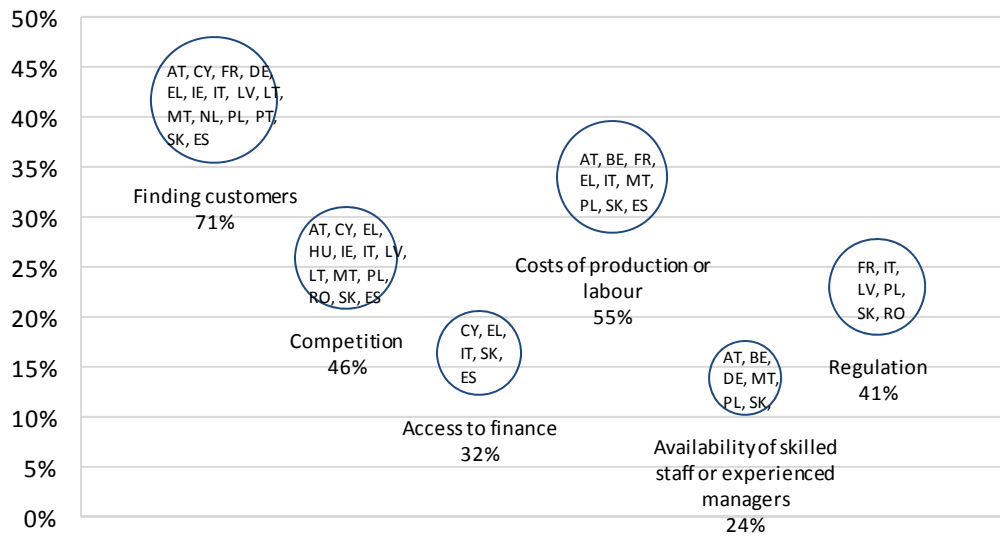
50%
45%
40%
35%
30%
25%
20%
15%
10%
5%
0%

AT, CY, FR, DE, EL, IE, IT, LV, LT, MT, NL, PL, PT, SK, ES

Finding customers
71%

AT, CY, EL, HU, IE, IT, LV, LT, MT, PL, RO, SK, ES

Competition
46%

CY, EL, IT, SK, ES

Access to finance
32%

AT, BE, FR, EL, IT, MT, PL, SK, ES

Costs of production or labour
55%

AT, BE, DE, MT, PL, SK,

Availability of skilled staff or experienced managers
24%

FR, IT, LV, PL, SK, RO

Regulation
41%